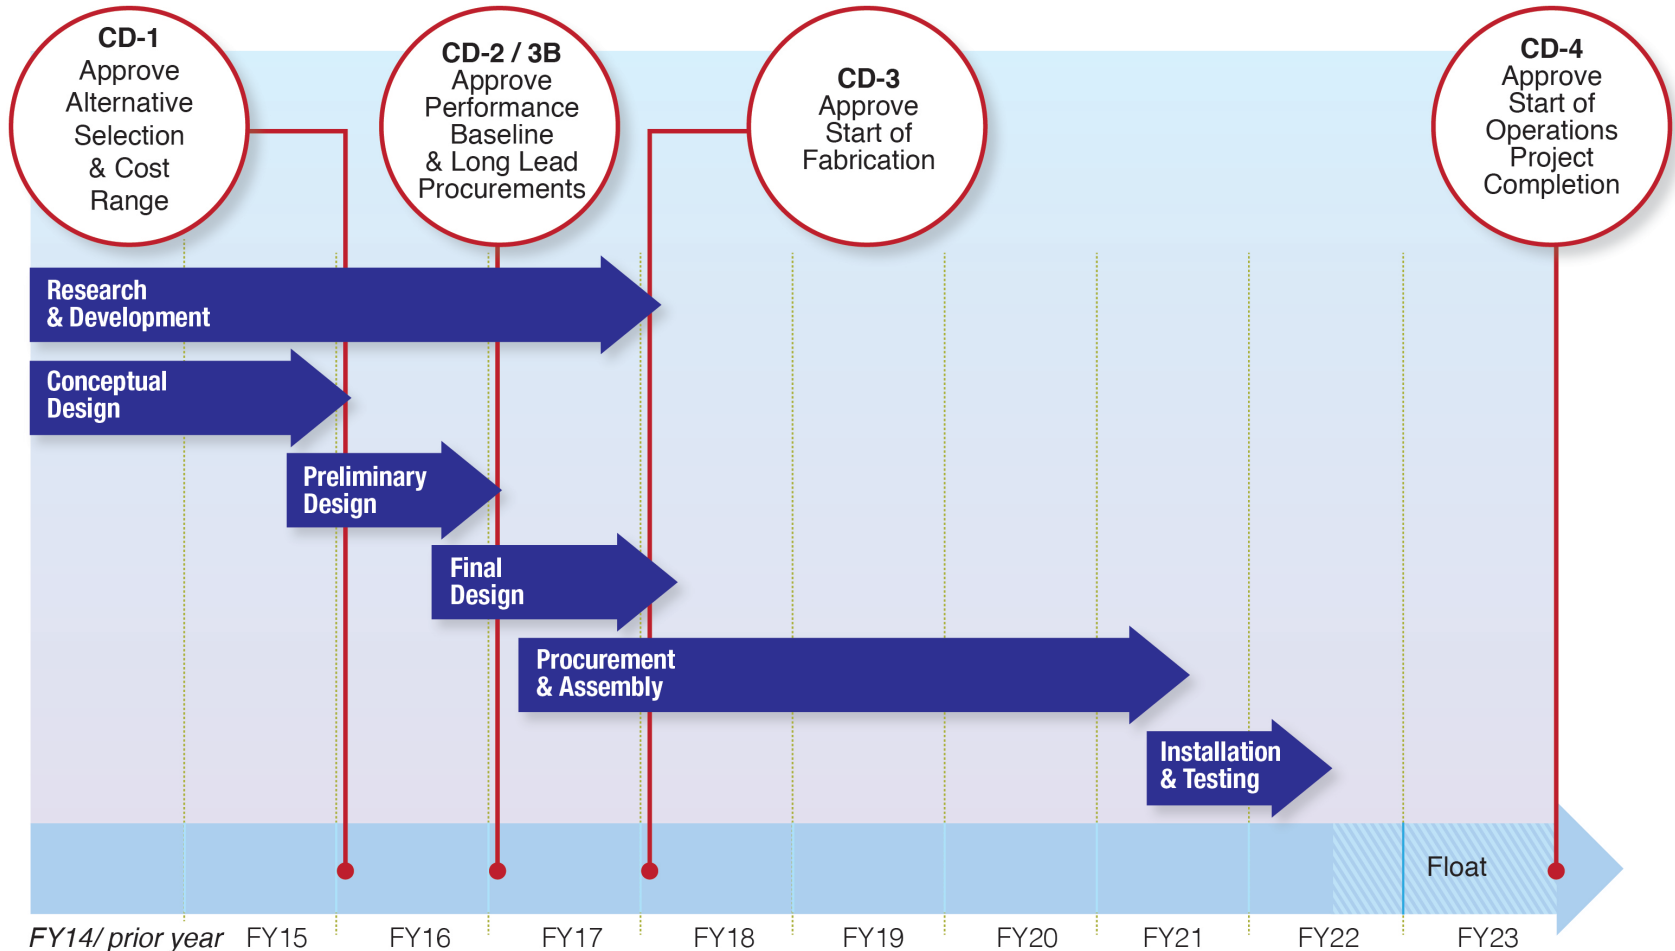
CD-1
Approve Alternative Selection & Cost Range

CD-2 / 3B
Approve Performance Baseline & Long Lead Procurements

CD-3
Approve Start of Fabrication

CD-4
Approve Start of Operations Project Completion

Research & Development

Conceptual Design

Preliminary Design

Final Design

Procurement & Assembly

Installation & Testing

Float

FY14/ prior year FY15 FY16 FY17 FY18 FY19 FY20 FY21 FY22 FY23